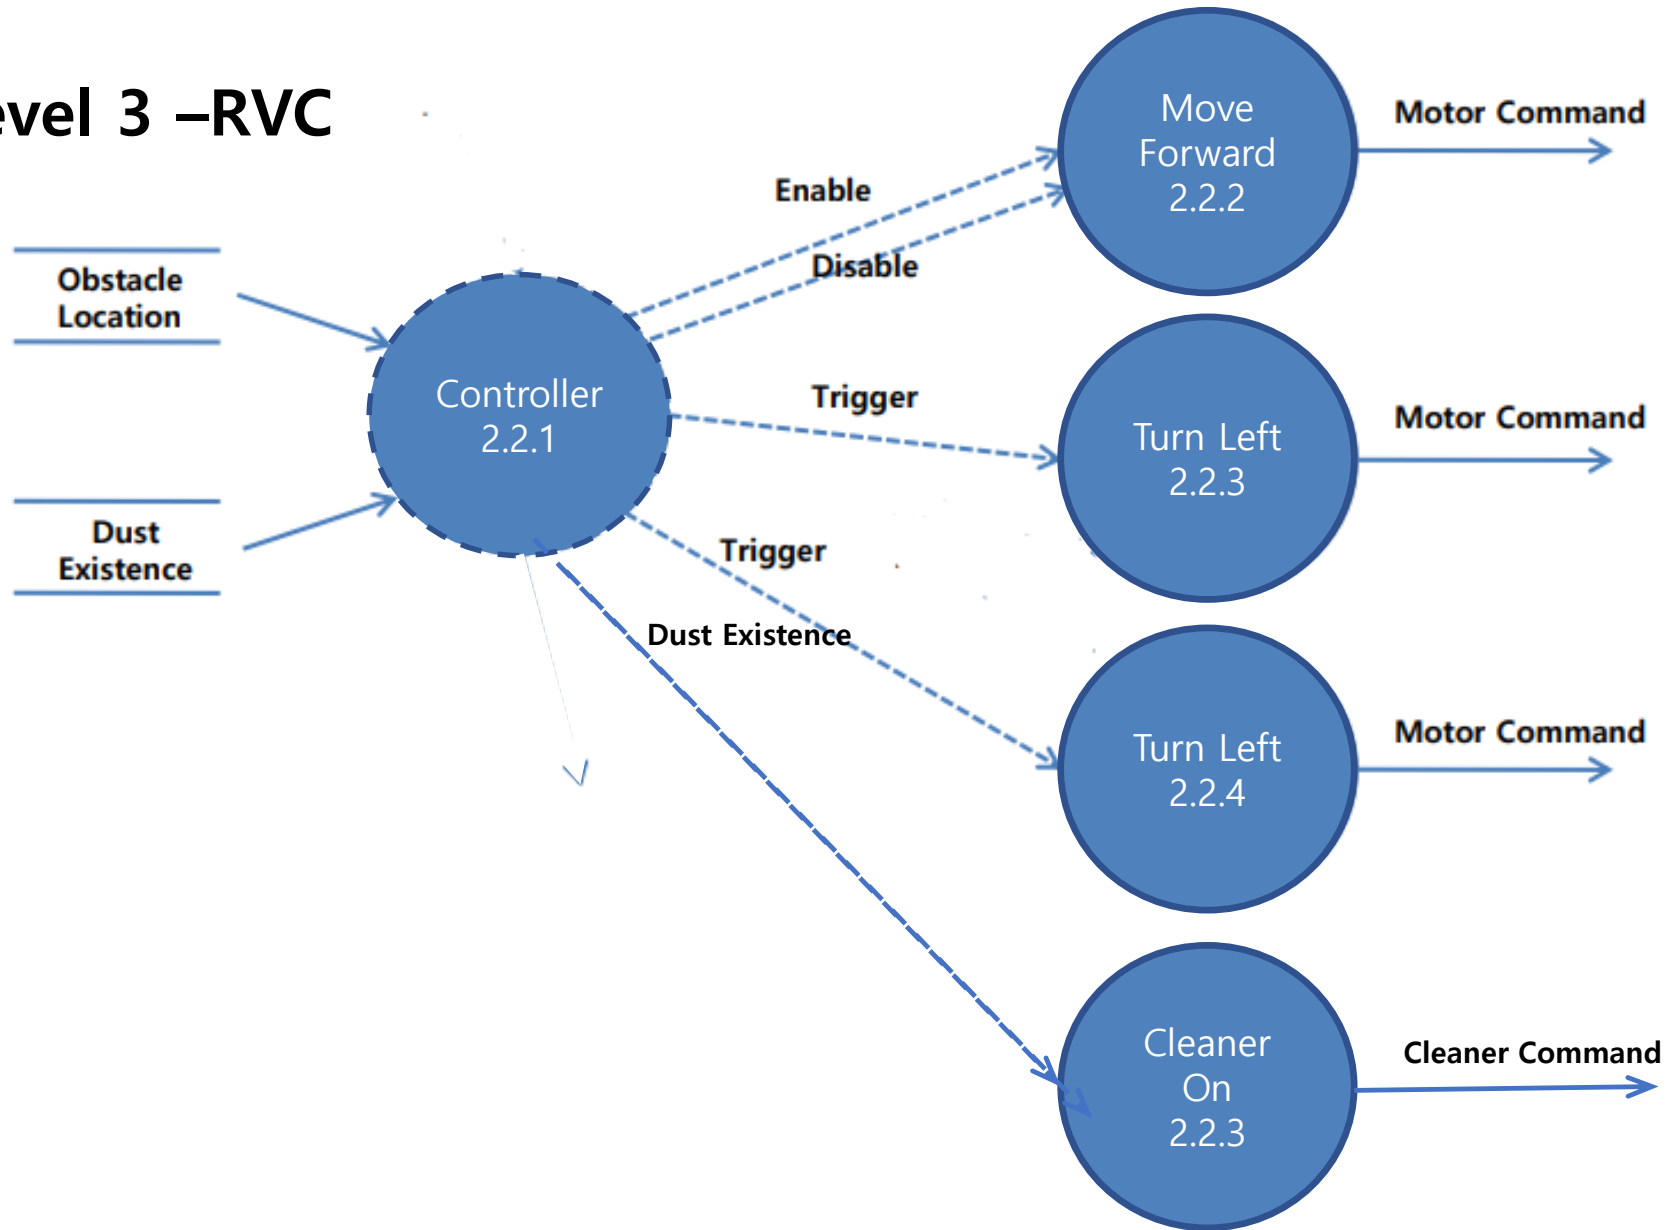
evel 3 –RVC

Obstacle Location

Dust Existence

Controller 2.2.1

Enable

Disable

Trigger

Trigger

Dust Existence

Move Forward 2.2.2

Turn Left 2.2.3

Turn Left 2.2.4

Cleaner On 2.2.3

Motor Command

Motor Command

Motor Command

Cleaner Command